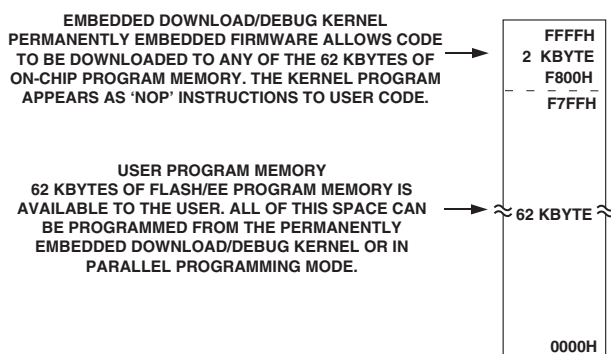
EMBEDDED DOWNLOAD/DEBUG KERNEL
PERMANENTLY EMBEDDED FIRMWARE ALLOWS CODE TO BE DOWNLOADED TO ANY OF THE 62 KBYTES OF ON-CHIP PROGRAM MEMORY. THE KERNEL PROGRAM APPEARS AS 'NOP' INSTRUCTIONS TO USER CODE.

FFFFH
2 KBYTE
F800H
F7FFH

USER PROGRAM MEMORY
62 KBYTES OF FLASH/EE PROGRAM MEMORY IS AVAILABLE TO THE USER. ALL OF THIS SPACE CAN BE PROGRAMMED FROM THE PERMANENTLY EMBEDDED DOWNLOAD/DEBUG KERNEL OR IN PARALLEL PROGRAMMING MODE.

62 KBYTE

0000H